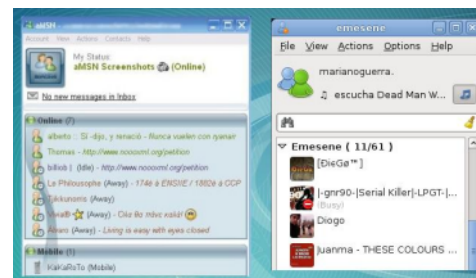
aMSN

Account View Actions Contacts Help

My Status:
aMSN Screenshots (Online)

No new messages in Inbox

Online (9)

alberto :: Sí -dijo, y renació - Nunca vuelen con ryanair

Thomas - http://www.nooooml.org/petition

billob | (Idle) - http://www.nooooml.org/petition

Le Phlousophe (Away) - 174è à ENSIIE / 1882è à CCP

Takunorie (Away)

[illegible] (Away) - Cika Bo mbvc kakil

Alvaro (Away) - Living is easy with eyes closed

Mobile (1)

KaKaRoTo (Mobile)

emesene

File View Actions Options Help

marianoguerra.

♫ escucha Dead Man W...

Emesene ( 11/61 )

[DieGo™]

|-gnr90-|Serial Killer|-LPGT-|...
(Busy)

Diogo

Juanma - THESE COLOURS ...